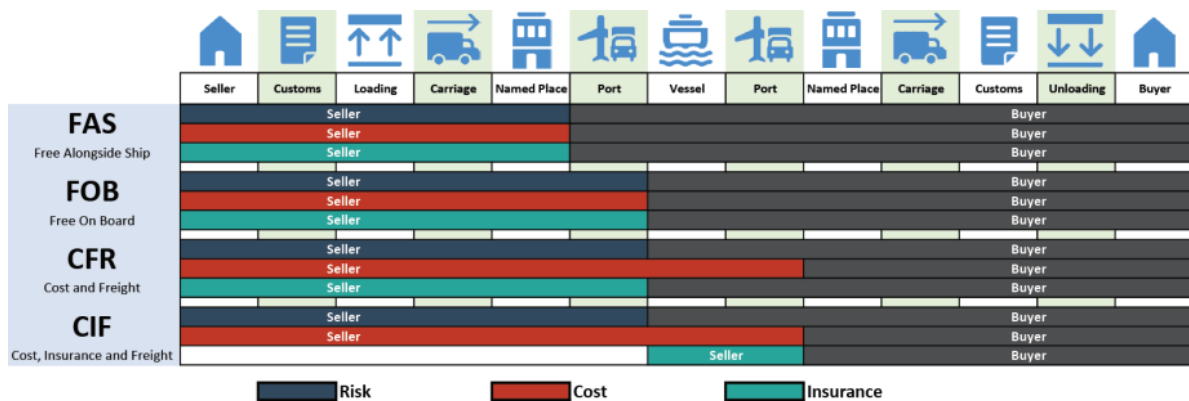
| | Seller | Customs | Loading | Carriage | Named Place | Port | Vessel | Port | Named Place | Carriage | Customs | Unloading | Buyer |
|---|---|---|---|---|---|---|---|---|---|---|---|---|---|
| **FAS** | Seller | | | | | Buyer | | | | | | | |
| | Seller | | | | | Buyer | | | | | | | |
| Free Alongside Ship | Seller | | | | | Buyer | | | | | | | |
| **FOB** | Seller | | | | | | Buyer | | | | | | |
| | Seller | | | | | | Buyer | | | | | | |
| Free On Board | Seller | | | | | | Buyer | | | | | | |
| **CFR** | Seller | | | | | | Buyer | | | | | | |
| | Seller | | | | | | | | Buyer | | | | |
| Cost and Freight | Seller | | | | | | Buyer | | | | | | |
| **CIF** | Seller | | | | | | Buyer | | | | | | |
| | Seller | | | | | | | | Buyer | | | | |
| Cost, Insurance and Freight | | | | | | | Seller | | Buyer | | | | |

Risk
Cost
Insurance